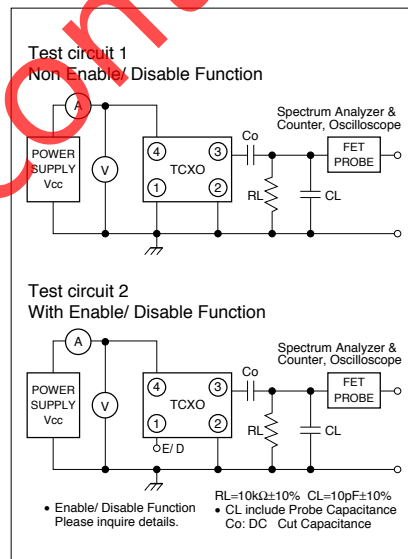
Test circuit 1
Non Enable/ Disable Function

A
POWER SUPPLY Vcc
V
4
3
TCXO
1
2
Co
RL
CL
Spectrum Analyzer & Counter, Oscilloscope
FET PROBE

Test circuit 2
With Enable/ Disable Function

A
POWER SUPPLY Vcc
V
4
3
TCXO
1
2
E/ D
Co
RL
CL
Spectrum Analyzer & Counter, Oscilloscope
FET PROBE

• Enable/ Disable Function Please inquire details.

RL=10kΩ±10% CL=10pF±10%
• CL include Probe Capacitance
Co: DC Cut Capacitance